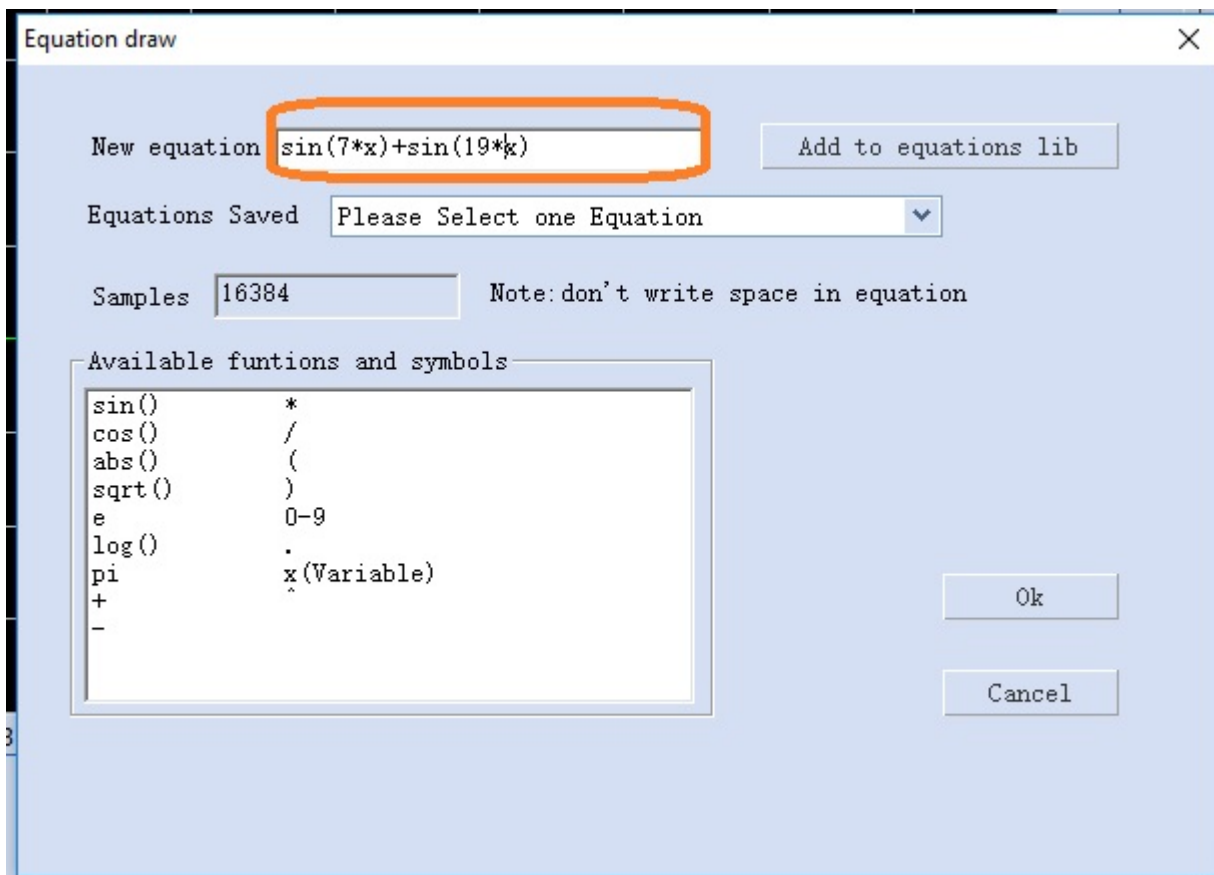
Equation draw

New equation sin(7*x)+sin(19*x)

Add to equations lib

Equations Saved Please Select one Equation

Samples 16384

Note:don't write space in equation

Available funtions and symbols

| | |
|---|---|
| sin() | * |
| cos() | / |
| abs() | ( |
| sqrt() | ) |
| e | 0-9 |
| log() | . |
| pi | x(Variable) |
| + | ^ |
| - | |

Ok

Cancel